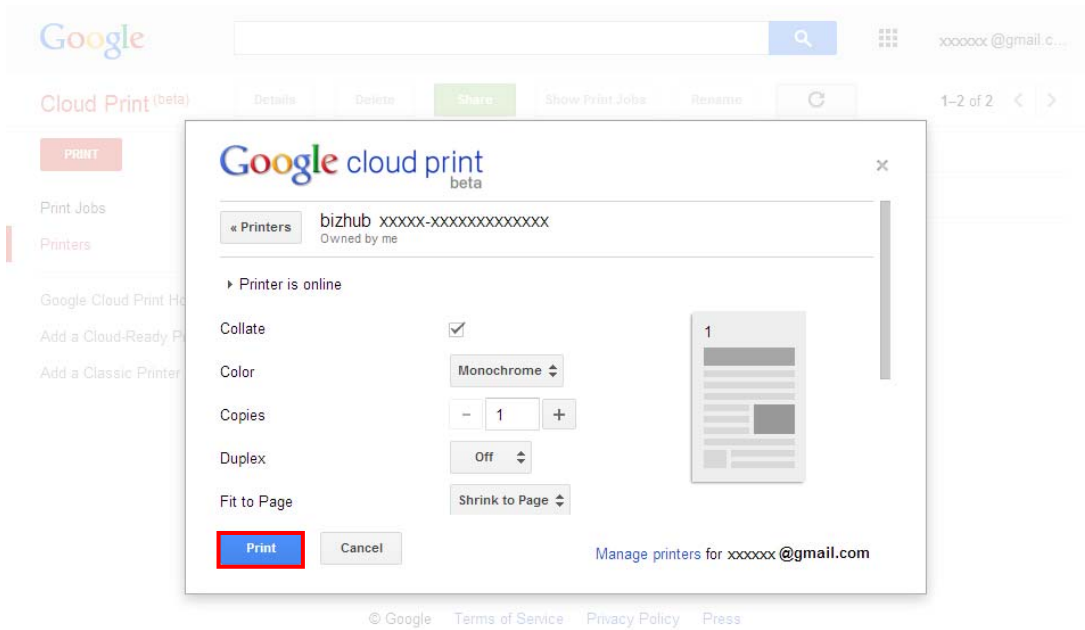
Google

xxxxxx @gmail.c...

Cloud Print (beta)

Details Delete Share Show Print Jobs Rename

1–2 of 2

PRINT

Print Jobs

Printers

Google Cloud Print Ho

Add a Cloud-Ready P

Add a Classic Printer

Google cloud print beta

×

« Printers

bizhub xxxxx-xxxxxxxxxxxxx
Owned by me

Printer is online

Collate ✓

Color Monochrome

Copies − 1 +

Duplex Off

Fit to Page Shrink to Page

1

Print

Cancel

Manage printers for xxxxxx @gmail.com

© Google Terms of Service Privacy Policy Press